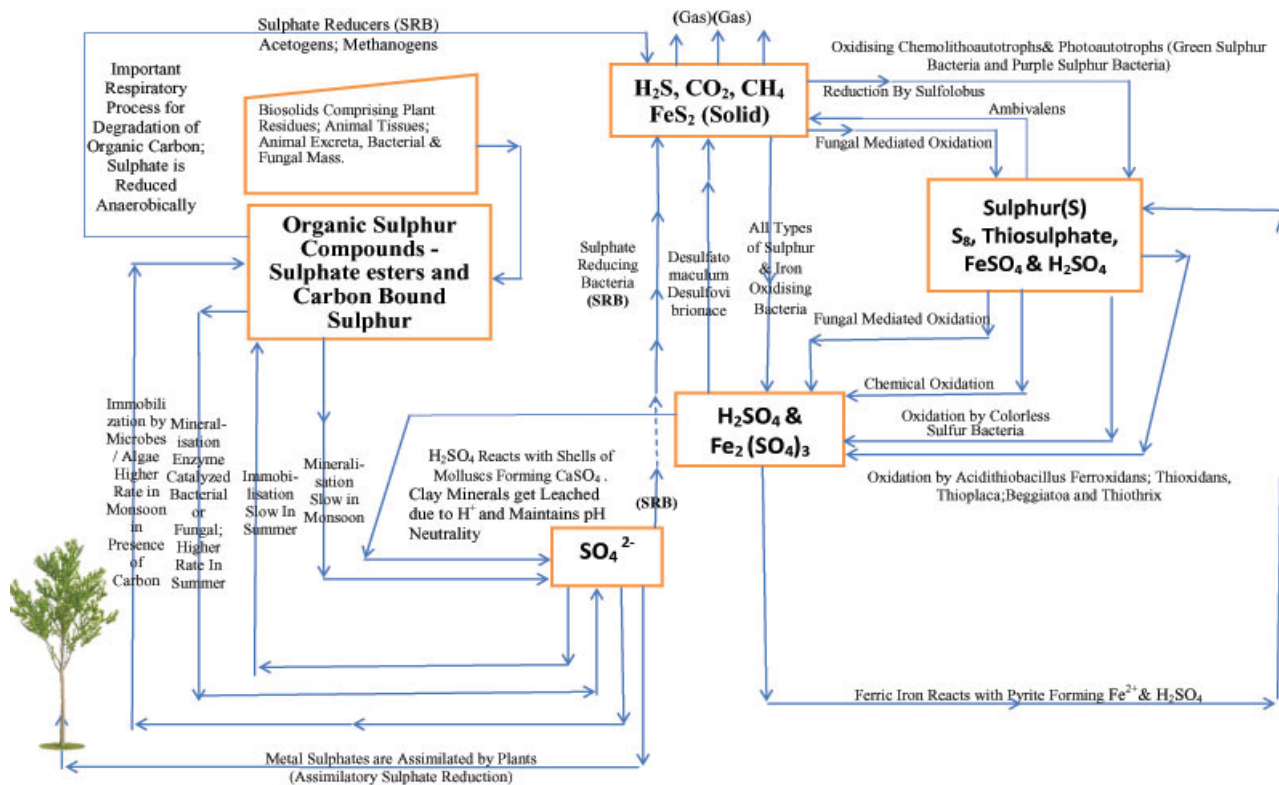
Sulphate Reducers (SRB)
Acetogens; Methanogens

(Gas)(Gas)

$H_2S$, $CO_2$, $CH_4$
$FeS_2$ (Solid)

Oxidising Chemolithoautotrophs& Photoautotrophs (Green Sulphur Bacteria and Purple Sulphur Bacteria)

Reduction By Sulfolobus

Ambivalens

Fungal Mediated Oxidation

Important Respiratory Process for Degradation of Organic Carbon; Sulphate is Reduced Anaerobically

Biosolids Comprising Plant Residues; Animal Tissues; Animal Excreta, Bacterial & Fungal Mass.

Organic Sulphur Compounds - Sulphate esters and Carbon Bound Sulphur

Sulphur(S)
$S_8$, Thiosulphate, $FeSO_4$ & $H_2SO_4$

Sulphate Reducing Bacteria (SRB)

Desulfato maculum Desulfovi brionace

All Types of Sulphur & Iron Oxidising Bacteria

Fungal Mediated Oxidation

Chemical Oxidation

$H_2SO_4$ &
$Fe_2(SO_4)_3$

Oxidation by Colorless Sulfur Bacteria

Oxidation by Acidithiobacillus Ferroxidans; Thioxidans, Thioplaca;Beggiatoa and Thiothrix

Immobilization by Microbes / Algae Higher Rate in Monsoon in Presence of Carbon

Mineralisation Enzyme Catalyzed Bacterial or Fungal; Higher Rate In Summer

Immobilisation Slow In Summer

Mineralisation Slow in Monsoon

$H_2SO_4$ Reacts with Shells of Molluscs Forming $CaSO_4$ .
Clay Minerals get Leached due to $H^+$ and Maintains pH Neutrality

(SRB)

$SO_4^{2-}$

Ferric Iron Reacts with Pyrite Forming $Fe^{2+}$ & $H_2SO_4$

Metal Sulphates are Assimilated by Plants
(Assimilatory Sulphate Reduction)